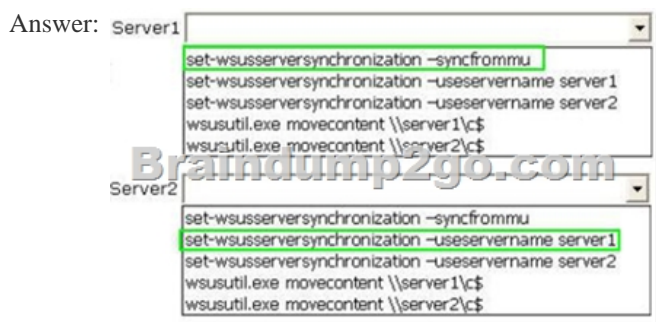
Answer: Server1

set-wsusserversynchronization –syncfrommu
set-wsusserversynchronization –useservername server1
set-wsusserversynchronization –useservername server2
wsusutil.exe movecontent \\server1\c$
wsusutil.exe movecontent \\server2\c$

Braindump2go.com

Server2

set-wsusserversynchronization –syncfrommu
set-wsusserversynchronization –useservername server1
set-wsusserversynchronization –useservername server2
wsusutil.exe movecontent \\server1\c$
wsusutil.exe movecontent \\server2\c$